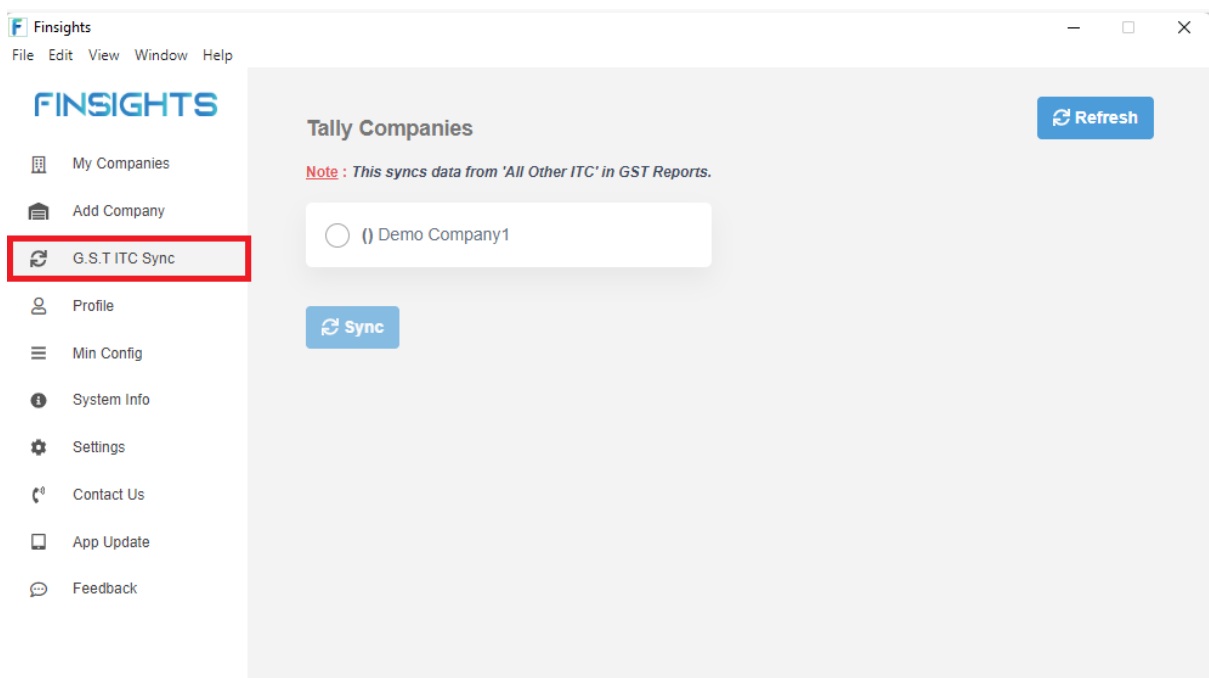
Finsights
File Edit View Window Help

FINSIGHTS

My Companies
Add Company
G.S.T ITC Sync
Profile
Min Config
System Info
Settings
Contact Us
App Update
Feedback

Refresh

Tally Companies

Note : This syncs data from 'All Other ITC' in GST Reports.

() Demo Company1

Sync